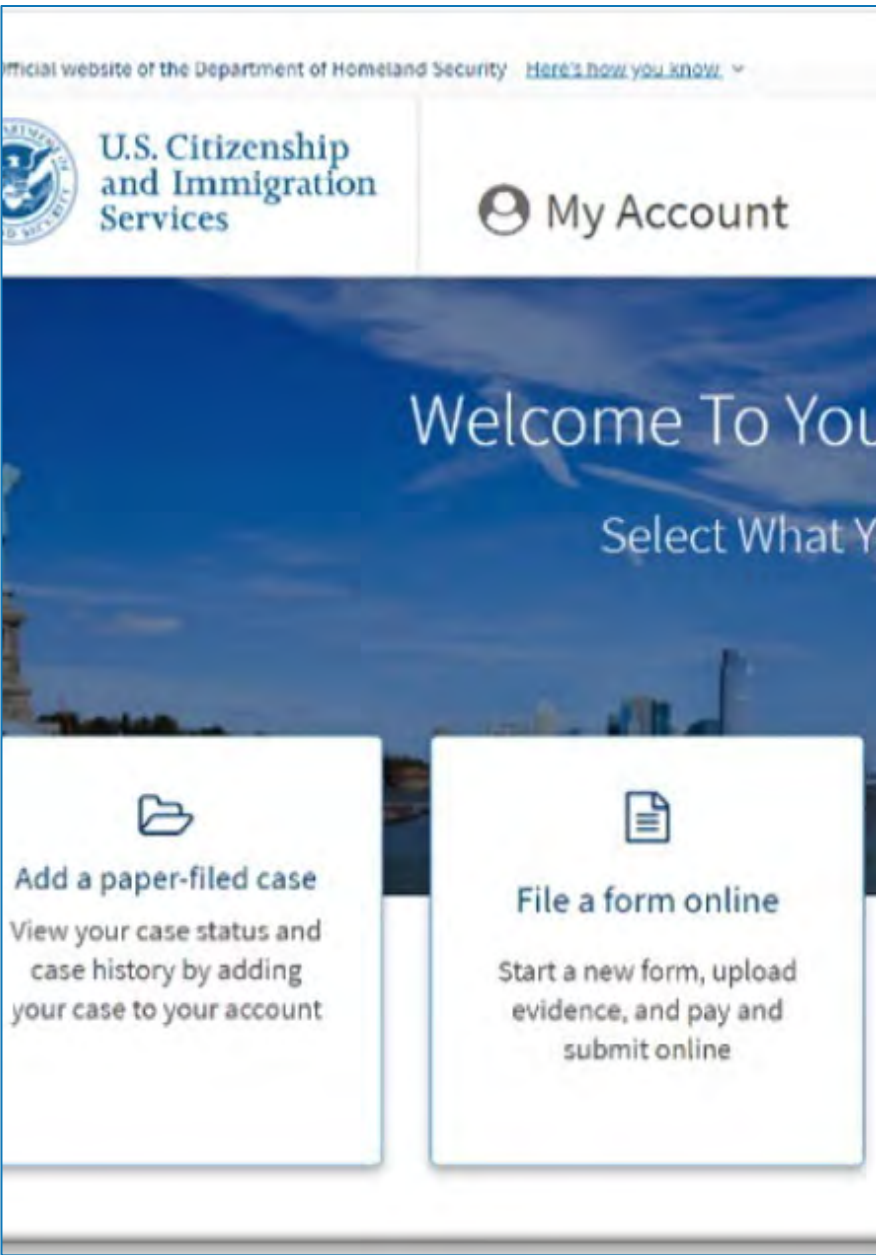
fficial website of the Department of Homeland Security Here's how you know

U.S. Citizenship and Immigration Services

My Account

Welcome To You

Select What Y

Add a paper-filed case

View your case status and case history by adding your case to your account

File a form online

Start a new form, upload evidence, and pay and submit online